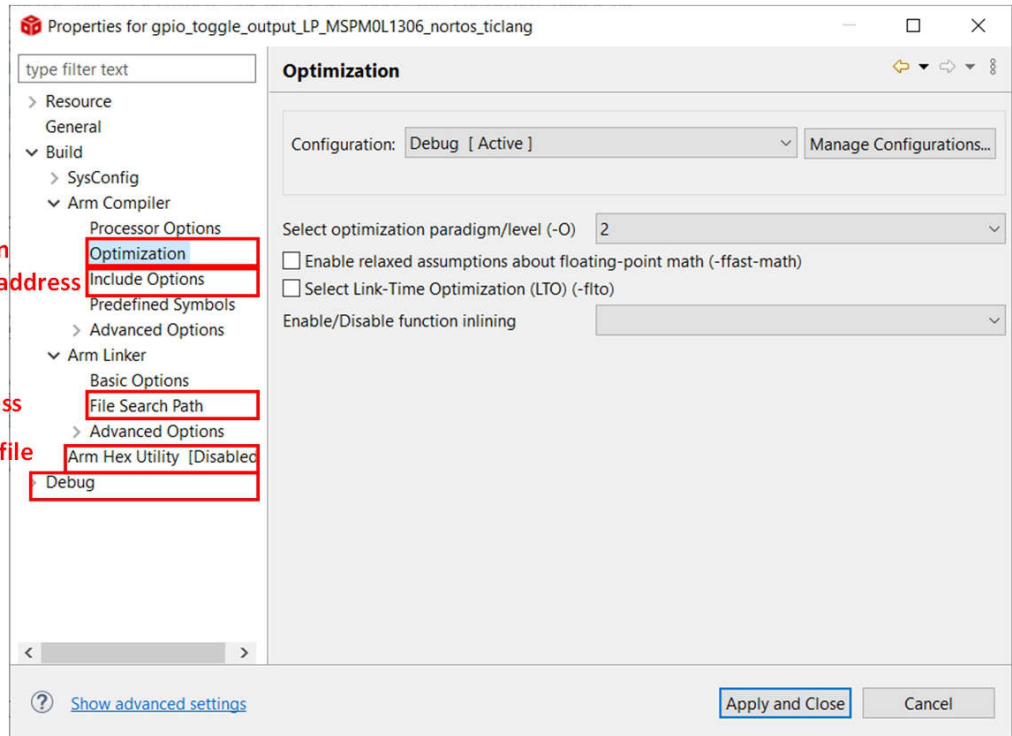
Properties for gpio_toggle_output_LP_MSPM0L1306_nortos_ticlang

type filter text

Resource
General
Build
SysConfig
Arm Compiler
Processor Options
Optimization
Include Options
Predefined Symbols
Advanced Options
Arm Linker
Basic Options
File Search Path
Advanced Options
Arm Hex Utility [Disabled
Debug

n
address
ss
file

Optimization

Configuration: Debug [ Active ]
Manage Configurations...

Select optimization paradigm/level (-O) 2
Enable relaxed assumptions about floating-point math (-ffast-math)
Select Link-Time Optimization (LTO) (-flto)
Enable/Disable function inlining

Show advanced settings

Apply and Close
Cancel